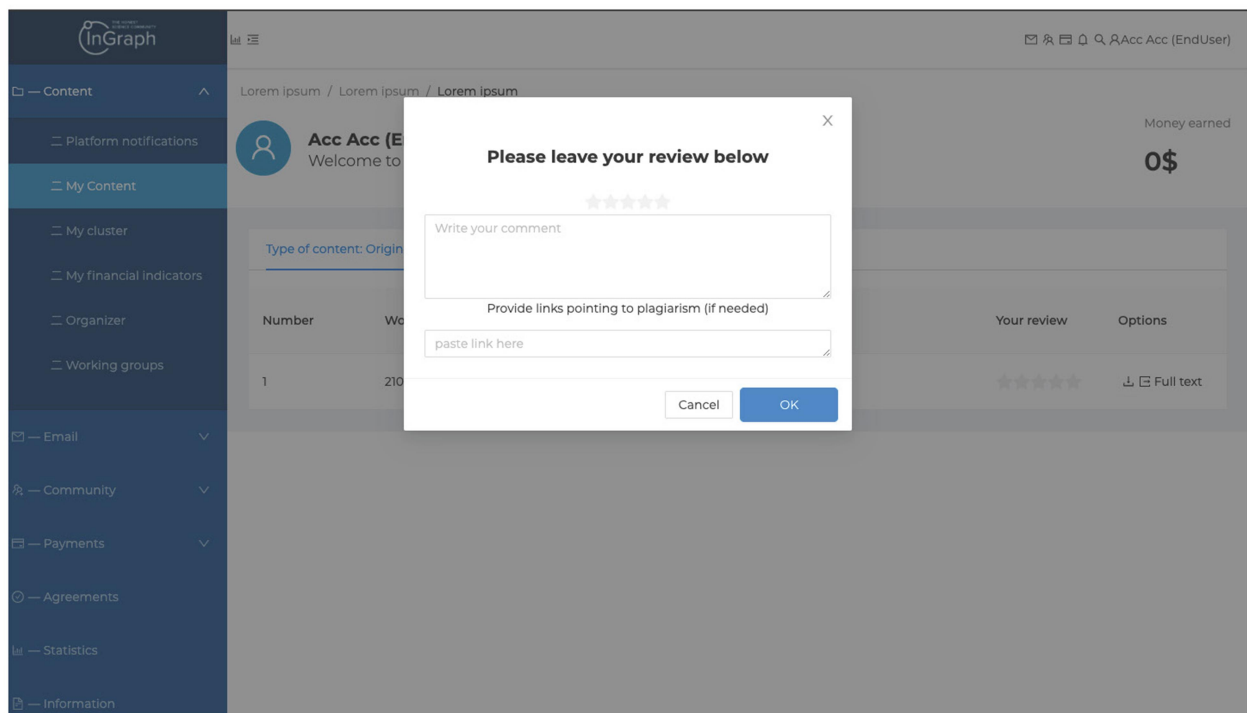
InGraph

Acc Acc (EndUser)

— Content

Platform notifications

My Content

My cluster

My financial indicators

Organizer

Working groups

— Email

— Community

— Payments

— Agreements

— Statistics

— Information

Lorem ipsum / Lorem ipsum / Lorem ipsum

Acc Acc (E

Welcome to

Money earned

0$

Type of content: Origin

| Number | Wo | Your review | Options |
|---|---|---|---|
| 1 | 210 | | Full text |

Please leave your review below

Write your comment

Provide links pointing to plagiarism (if needed)

paste link here

Cancel

OK